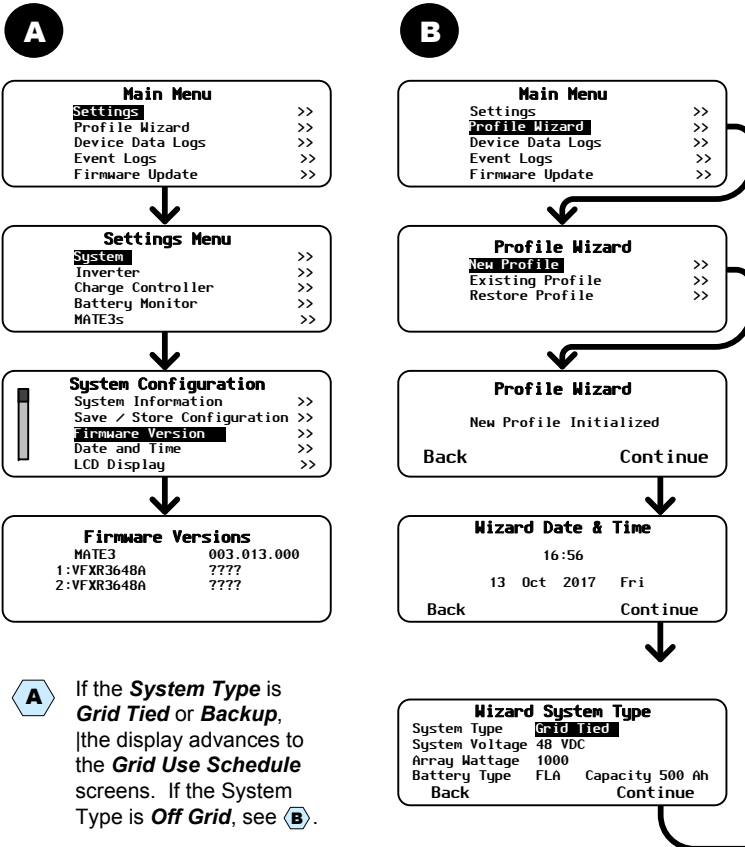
A

Main Menu
Settings >>
Profile Wizard >>
Device Data Logs >>
Event Logs >>
Firmware Update >>

Settings Menu
System >>
Inverter >>
Charge Controller >>
Battery Monitor >>
MATE3s >>

System Configuration
System Information >>
Save / Store Configuration >>
Firmware Version >>
Date and Time >>
LCD Display >>

Firmware Versions
MATE3 003.013.000
1:VFXR3648A ????
2:VFXR3648A ????

A If the *System Type* is *Grid Tied* or *Backup*, |the display advances to the *Grid Use Schedule* screens. If the System Type is *Off Grid*, see B.

B

Main Menu
Settings >>
Profile Wizard >>
Device Data Logs >>
Event Logs >>
Firmware Update >>

Profile Wizard
New Profile >>
Existing Profile >>
Restore Profile >>

Profile Wizard
New Profile Initialized
Back Continue

Wizard Date & Time
16:56
13 Oct 2017 Fri
Back Continue

Wizard System Type
System Type Grid Tied
System Voltage 48 VDC
Array Wattage 1000
Battery Type FLA Capacity 500 Ah
Back Continue